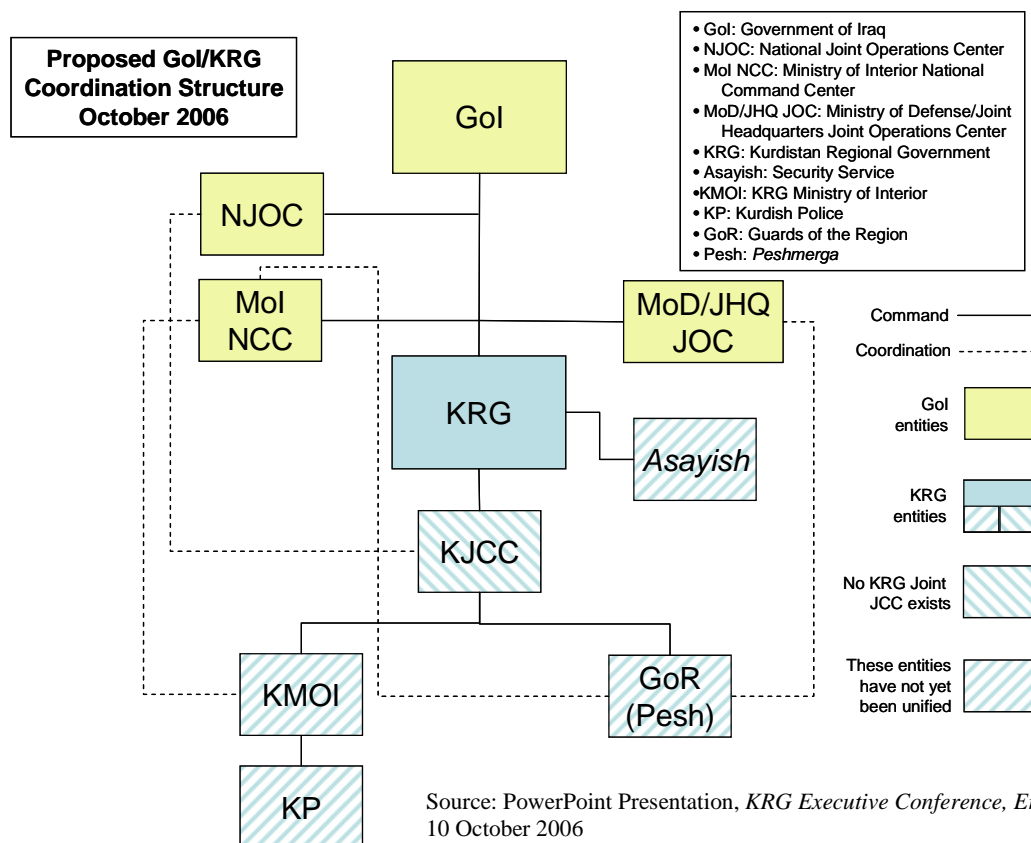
Proposed GoI/KRG Coordination Structure October 2006

• GoI: Government of Iraq
• NJOC: National Joint Operations Center
• MoI NCC: Ministry of Interior National Command Center
• MoD/JHQ JOC: Ministry of Defense/Joint Headquarters Joint Operations Center
• KRG: Kurdistan Regional Government
• Asayish: Security Service
•KMOI: KRG Ministry of Interior
• KP: Kurdish Police
• GoR: Guards of the Region
• Pesh: *Peshmerga*

GoI

NJOC

MoI NCC

MoD/JHQ JOC

KRG

*Asayish*

KJCC

KMOI

GoR (Pesh)

KP

Command

Coordination

GoI entities

KRG entities

No KRG Joint JCC exists

These entities have not yet been unified

Source: PowerPoint Presentation, *KRG Executive Conference, E*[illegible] 10 October 2006